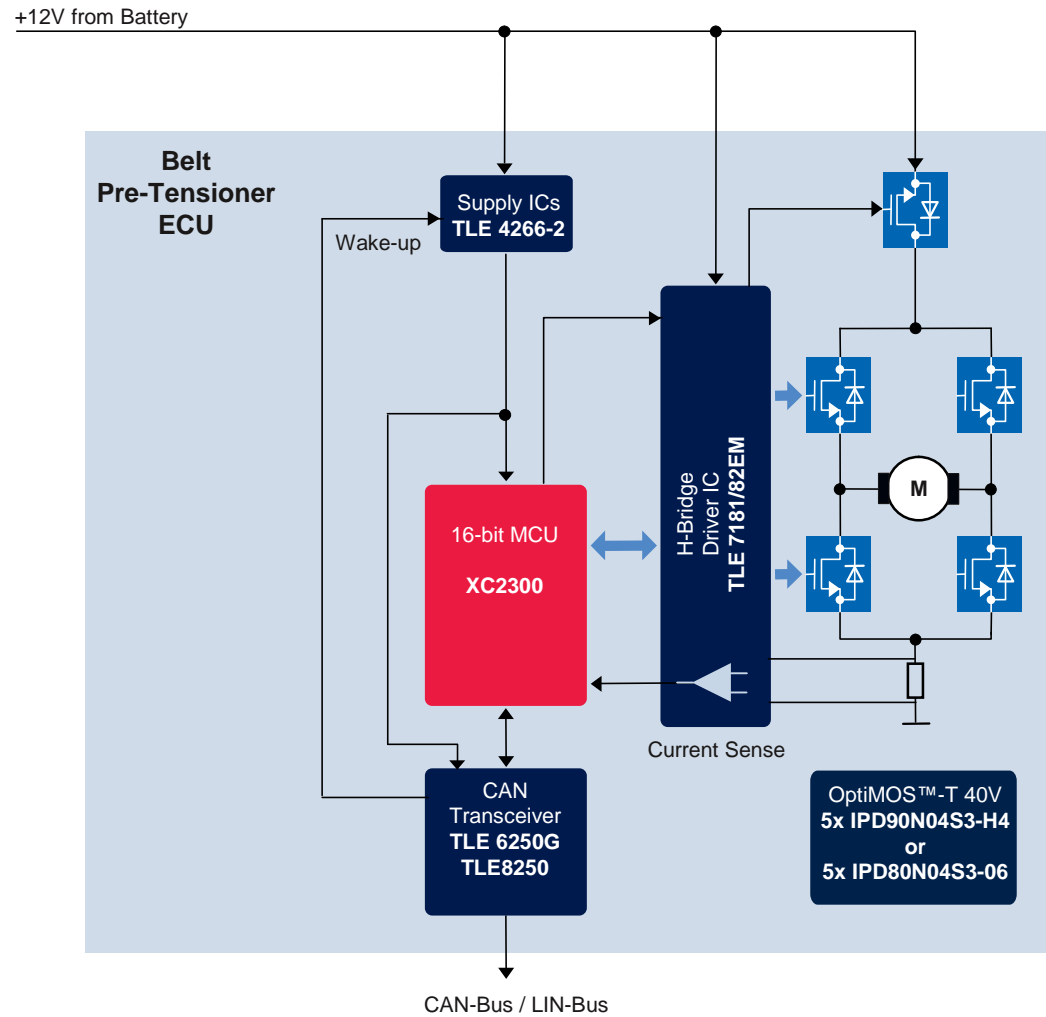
+12V from Battery

Belt Pre-Tensioner ECU

Supply ICs
TLE 4266-2

Wake-up

16-bit MCU
XC2300

H-Bridge
Driver IC
TLE 7181/82EM

M

Current Sense

CAN
Transceiver
TLE 6250G
TLE8250

OptiMOS™-T 40V
5x IPD90N04S3-H4
or
5x IPD80N04S3-06

CAN-Bus / LIN-Bus